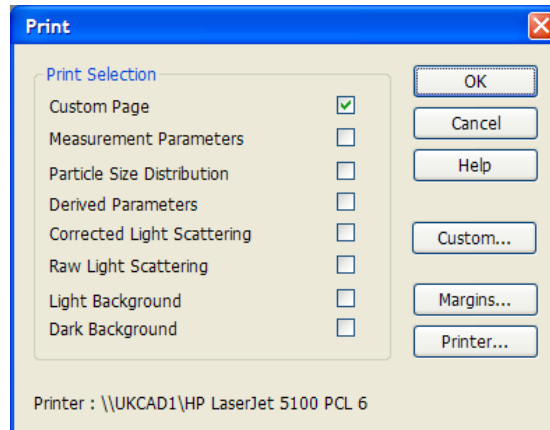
Print

Print Selection
Custom Page
Measurement Parameters
Particle Size Distribution
Derived Parameters
Corrected Light Scattering
Raw Light Scattering
Light Background
Dark Background

OK
Cancel
Help
Custom...
Margins...
Printer...

Printer : \\UKCAD1\HP LaserJet 5100 PCL 6